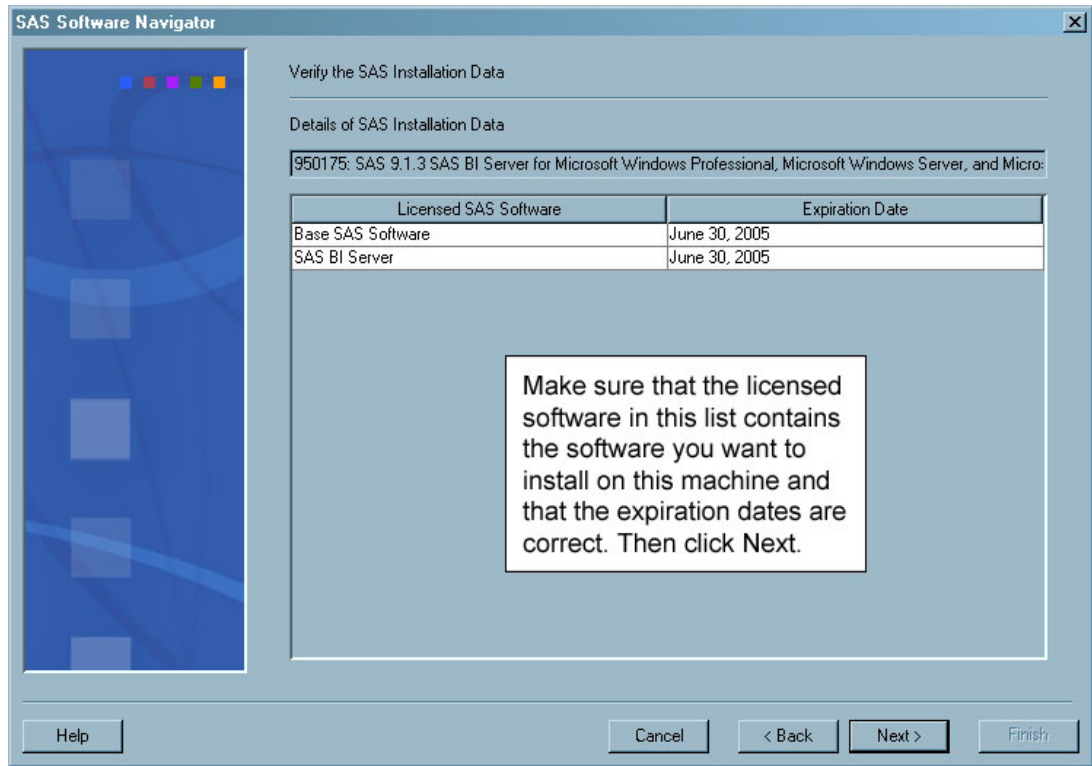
SAS Software Navigator

Verify the SAS Installation Data

Details of SAS Installation Data

950175: SAS 9.1.3 SAS BI Server for Microsoft Windows Professional, Microsoft Windows Server, and Micro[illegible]

| Licensed SAS Software | Expiration Date |
|---|---|
| Base SAS Software | June 30, 2005 |
| SAS BI Server | June 30, 2005 |

Make sure that the licensed software in this list contains the software you want to install on this machine and that the expiration dates are correct. Then click Next.

Help

Cancel

< Back

Next >

Finish